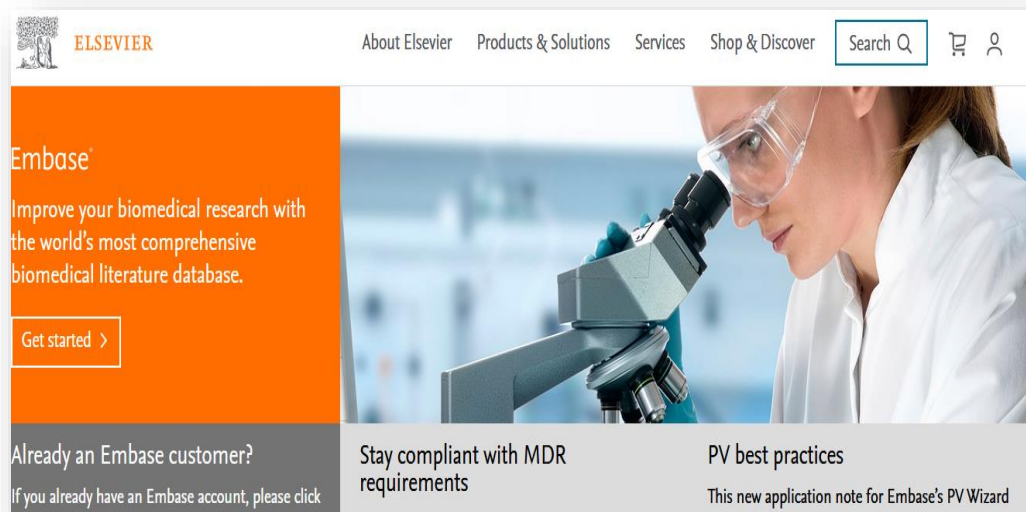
ELSEVIER

About Elsevier Products & Solutions Services Shop & Discover Search

Embase®

Improve your biomedical research with the world's most comprehensive biomedical literature database.

Get started >

Already an Embase customer?

If you already have an Embase account, please click

Stay compliant with MDR requirements

PV best practices

This new application note for Embase's PV Wizard